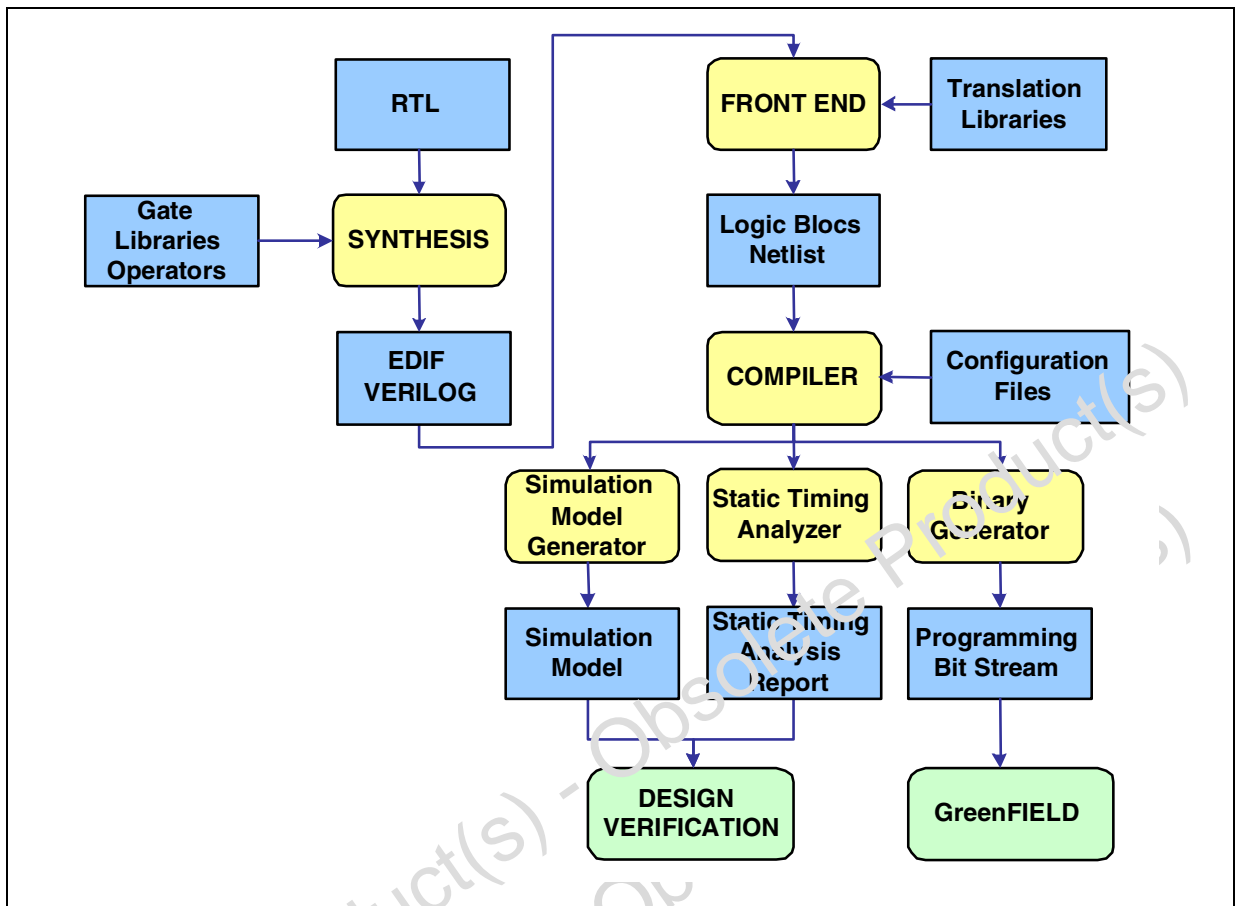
RTL

Gate Libraries Operators

SYNTHESIS

EDIF VERILOG

FRONT END

Translation Libraries

Logic Blocs Netlist

COMPILER

Configuration Files

Simulation Model Generator

Static Timing Analyzer

Binary Generator

Simulation Model

Static Timing Analysis Report

Programming Bit Stream

DESIGN VERIFICATION

GreenFIELD

Obsolete Product(s) - Obsolete Product(s)